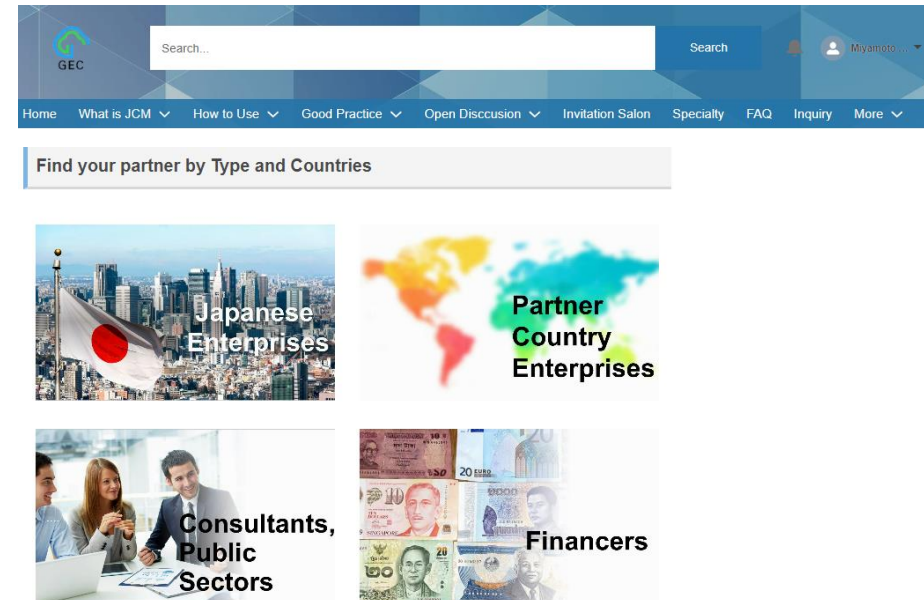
GEC

Search...

Search

Miyamoto ...

Home What is JCM How to Use Good Practice Open Disccusion Invitation Salon Specialty FAQ Inquiry More

Find your partner by Type and Countries

Japanese Enterprises

Partner Country Enterprises

Consultants, Public Sectors

Financers